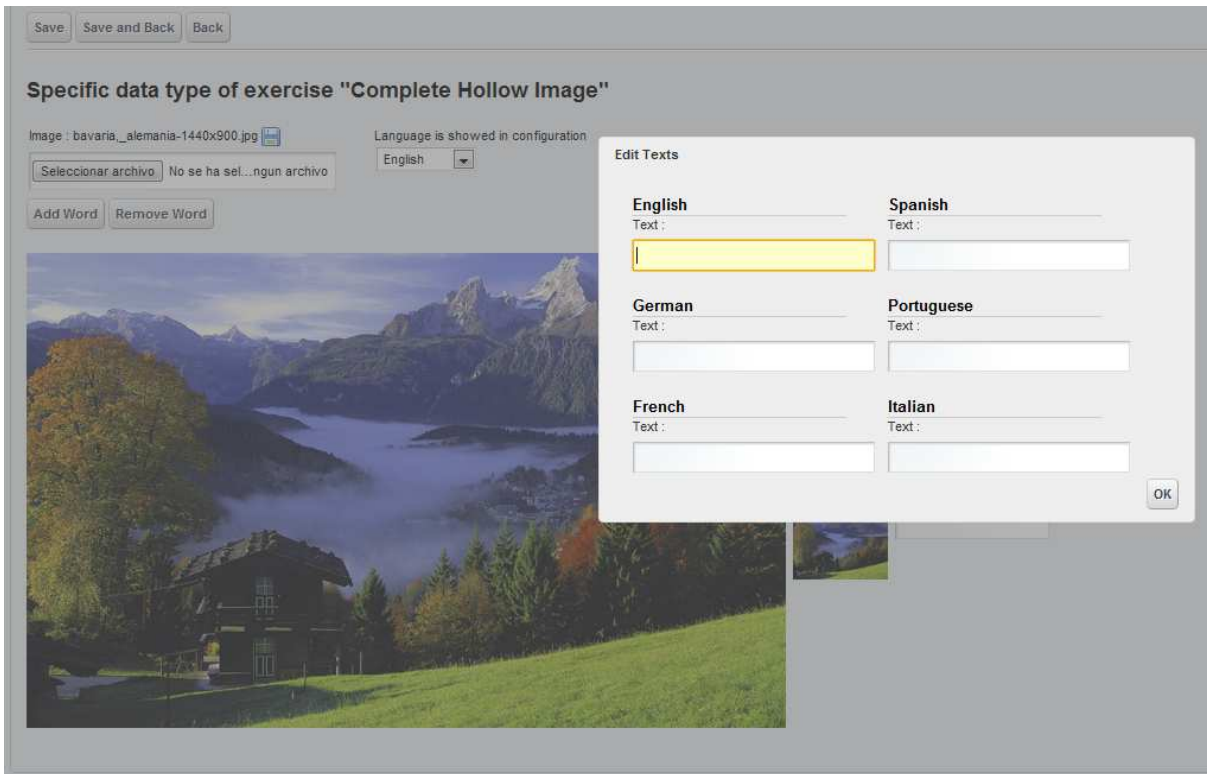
Save | Save and Back | Back

Specific data type of exercise "Complete Hollow Image"

Image : bavaria,_alemania-1440x900.jpg

Seleccionar archivo | No se ha sel...ngun archivo

Language is showed in configuration

English

Add Word | Remove Word

Edit Texts

English
Text :

Spanish
Text :

German
Text :

Portuguese
Text :

French
Text :

Italian
Text :

OK